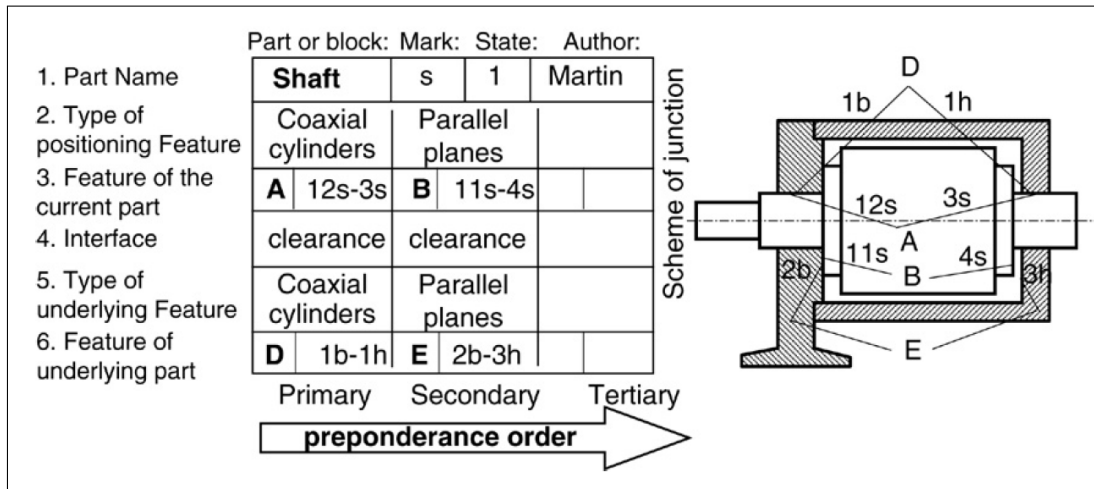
Part or block: Mark: State: Author:

1. Part Name
2. Type of positioning Feature
3. Feature of the current part
4. Interface
5. Type of underlying Feature
6. Feature of underlying part

| Shaft | | s | 1 | Martin |
|---|---|---|---|---|
| Coaxial cylinders | | Parallel planes | | |
| A | 12s-3s | B | 11s-4s | |
| clearance | | clearance | | |
| Coaxial cylinders | | Parallel planes | | |
| D | 1b-1h | E | 2b-3h | |

Primary Secondary Tertiary

preponderance order

Scheme of junction

D
1b
1h
12s
3s
A
11s
4s
B
2b
3h
E